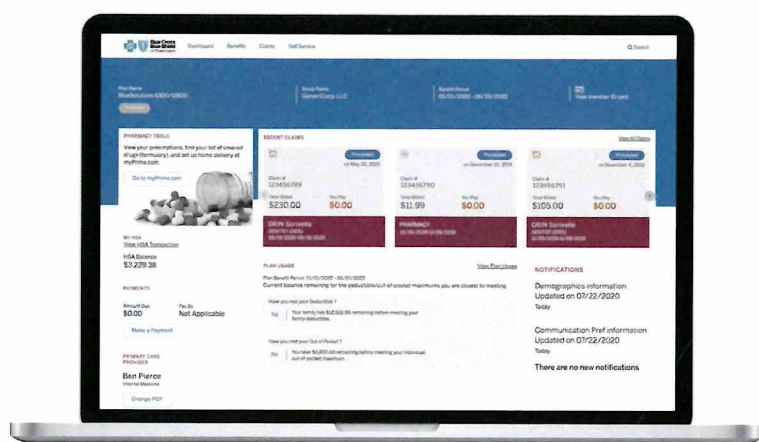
Blue Cross Blue Shield of Rhode Island Dashboard Benefits Claims Self Service Search

Plan Name BlueSolutions 6300/12600 Group Name GenericCorp, LLC Benefit Period 01/01/2020 - 06/30/2020 View member ID card

PHARMACY TOOLS

View your prescriptions, find your list of covered drugs (formulary), and set up home delivery at myPrime.com.

Go to myPrime.com

MY HSA
View HSA Transaction

HSA Balance
$3,229.38

PAYMENTS

Amount Due
$0.00

Pay By
Not Applicable

Make a Payment

PRIMARY CARE PROVIDER

Ben Pierce
Internal Medicine

Change PCP

RECENT CLAIMS

View All Claims

Processed
on May 20, 2020
Claim #
123456789
Total Billed
$230.00
You Pay
$0.00
ORIN Sorvello

Processed
on December 26, 2019
Claim #
123456790
Total Billed
$11.99
You Pay
$0.00
PHARMACY

Processed
on November 4, 2019
Claim #
123456791
Total Billed
$105.00
You Pay
$0.00
ORIN Sorvello

PLAN USAGE

View Plan Usage

Plan Benefit Period: 01/01/2020 - 06/30/2020
Current balance remaining for the deductible/out-of-pocket maximums you are closest to meeting.

Have you met your Deductible?
No Your family has $12,522.95 remaining before meeting your family deductible.

Have you met your Out of Pocket?
No You have $5,800.00 remaining before meeting your individual out-of-pocket maximum.

NOTIFICATIONS

Demographics information
Updated on 07/22/2020
Today

Communication Pref information
Updated on 07/22/2020
Today

There are no new notifications